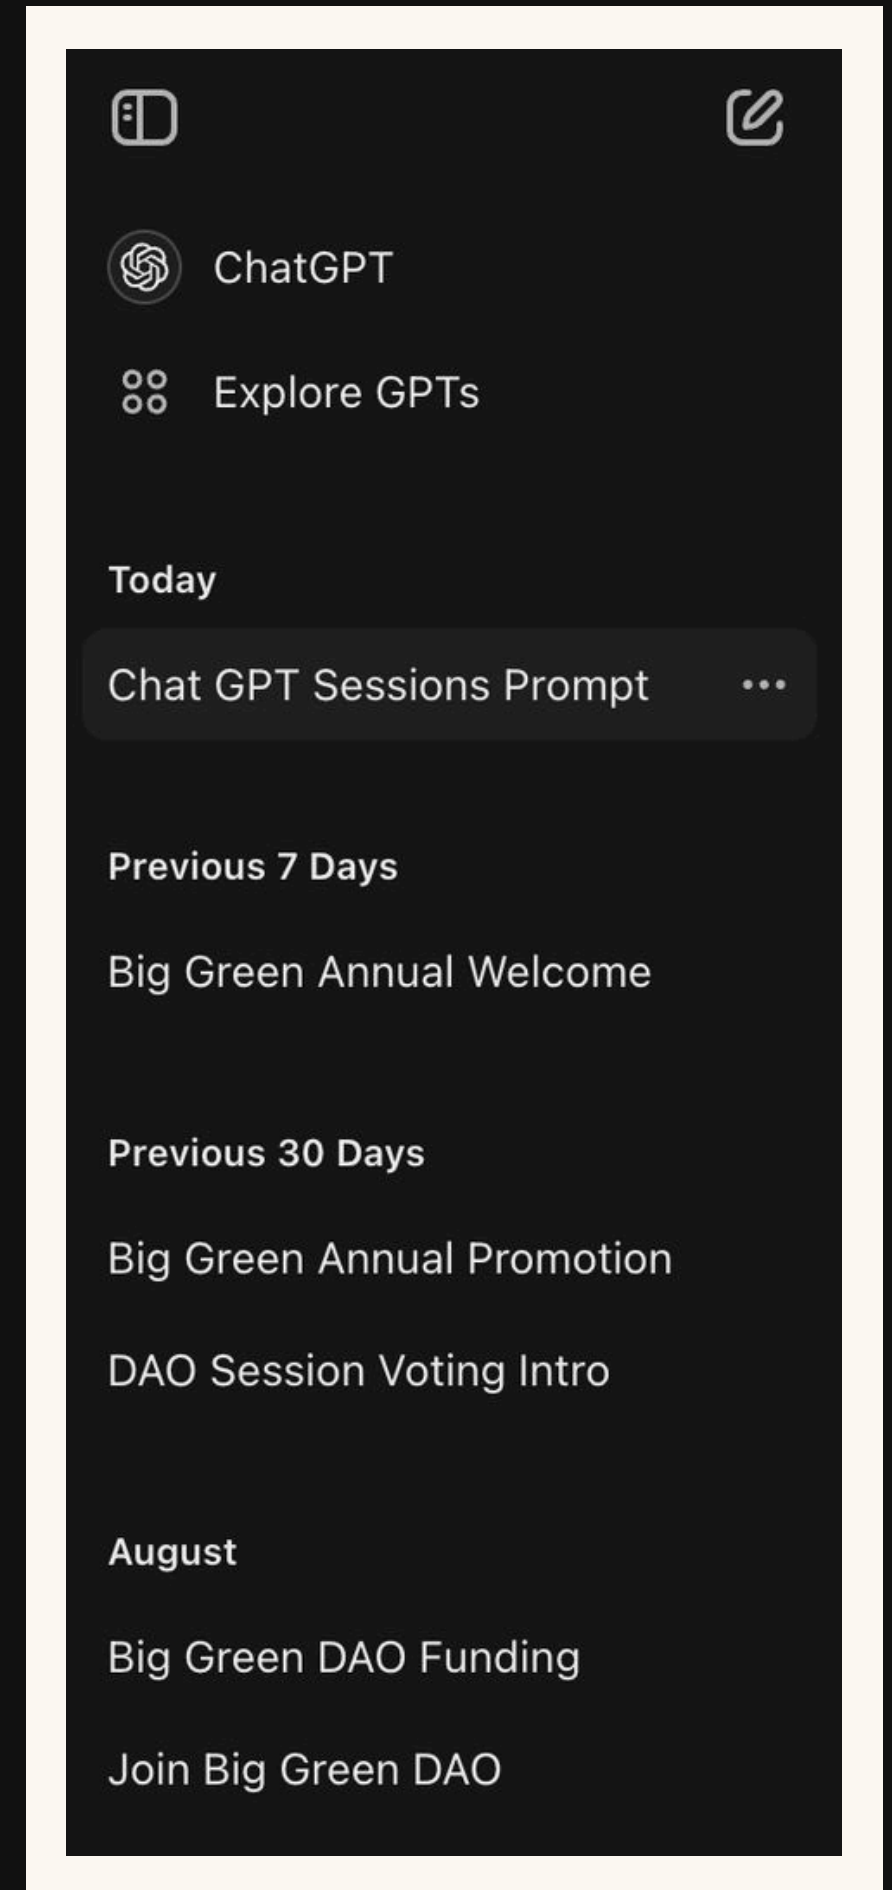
ChatGPT

Explore GPTs

Today

Chat GPT Sessions Prompt ...

Previous 7 Days

Big Green Annual Welcome

Previous 30 Days

Big Green Annual Promotion

DAO Session Voting Intro

August

Big Green DAO Funding

Join Big Green DAO